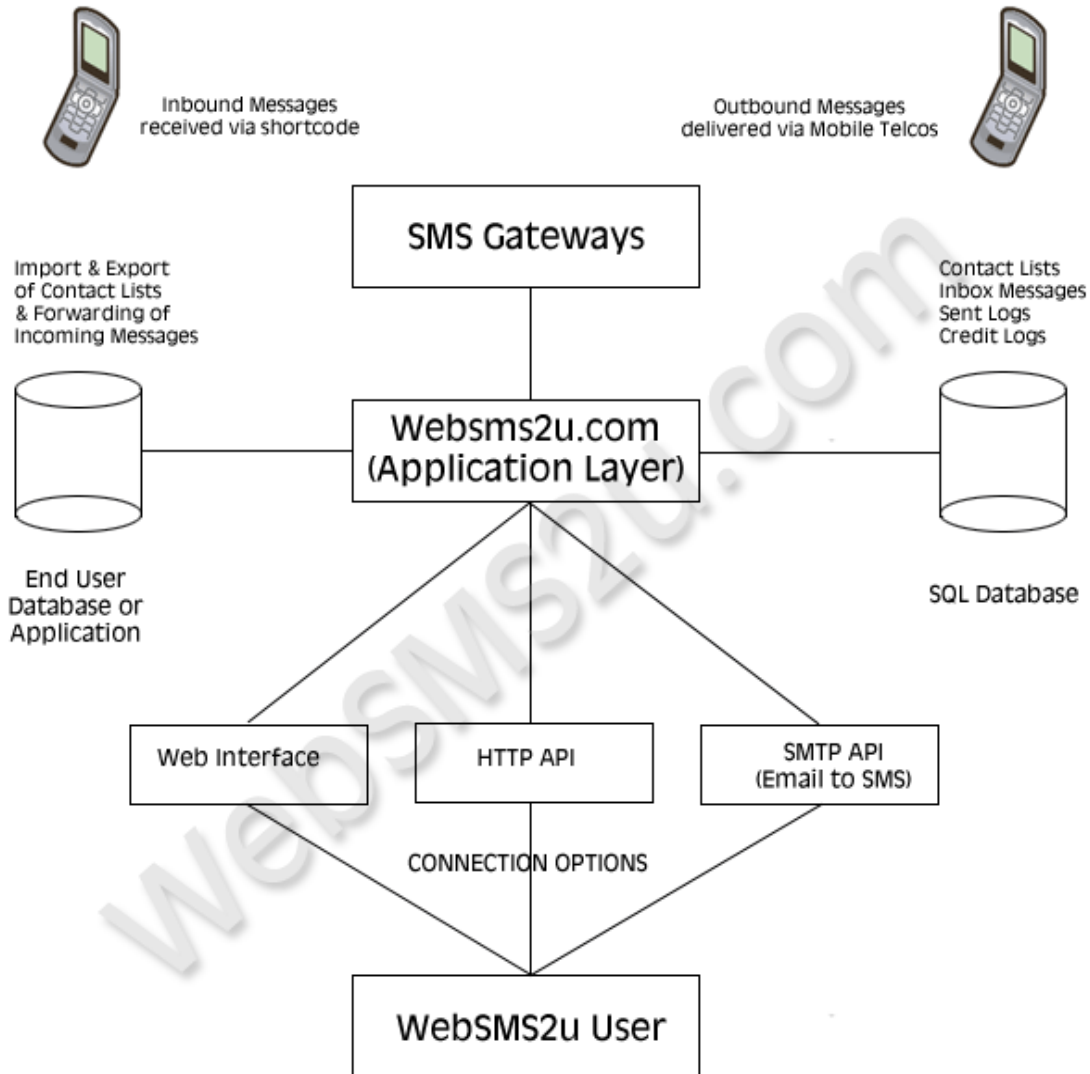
Inbound Messages received via shortcode

Outbound Messages delivered via Mobile Telcos

SMS Gateways

Import & Export of Contact Lists & Forwarding of Incoming Messages

Contact Lists
Inbox Messages
Sent Logs
Credit Logs

Websms2u.com (Application Layer)

End User Database or Application

SQL Database

Web Interface

HTTP API

SMTP API (Email to SMS)

CONNECTION OPTIONS

WebSMS2u User

websms2u.com